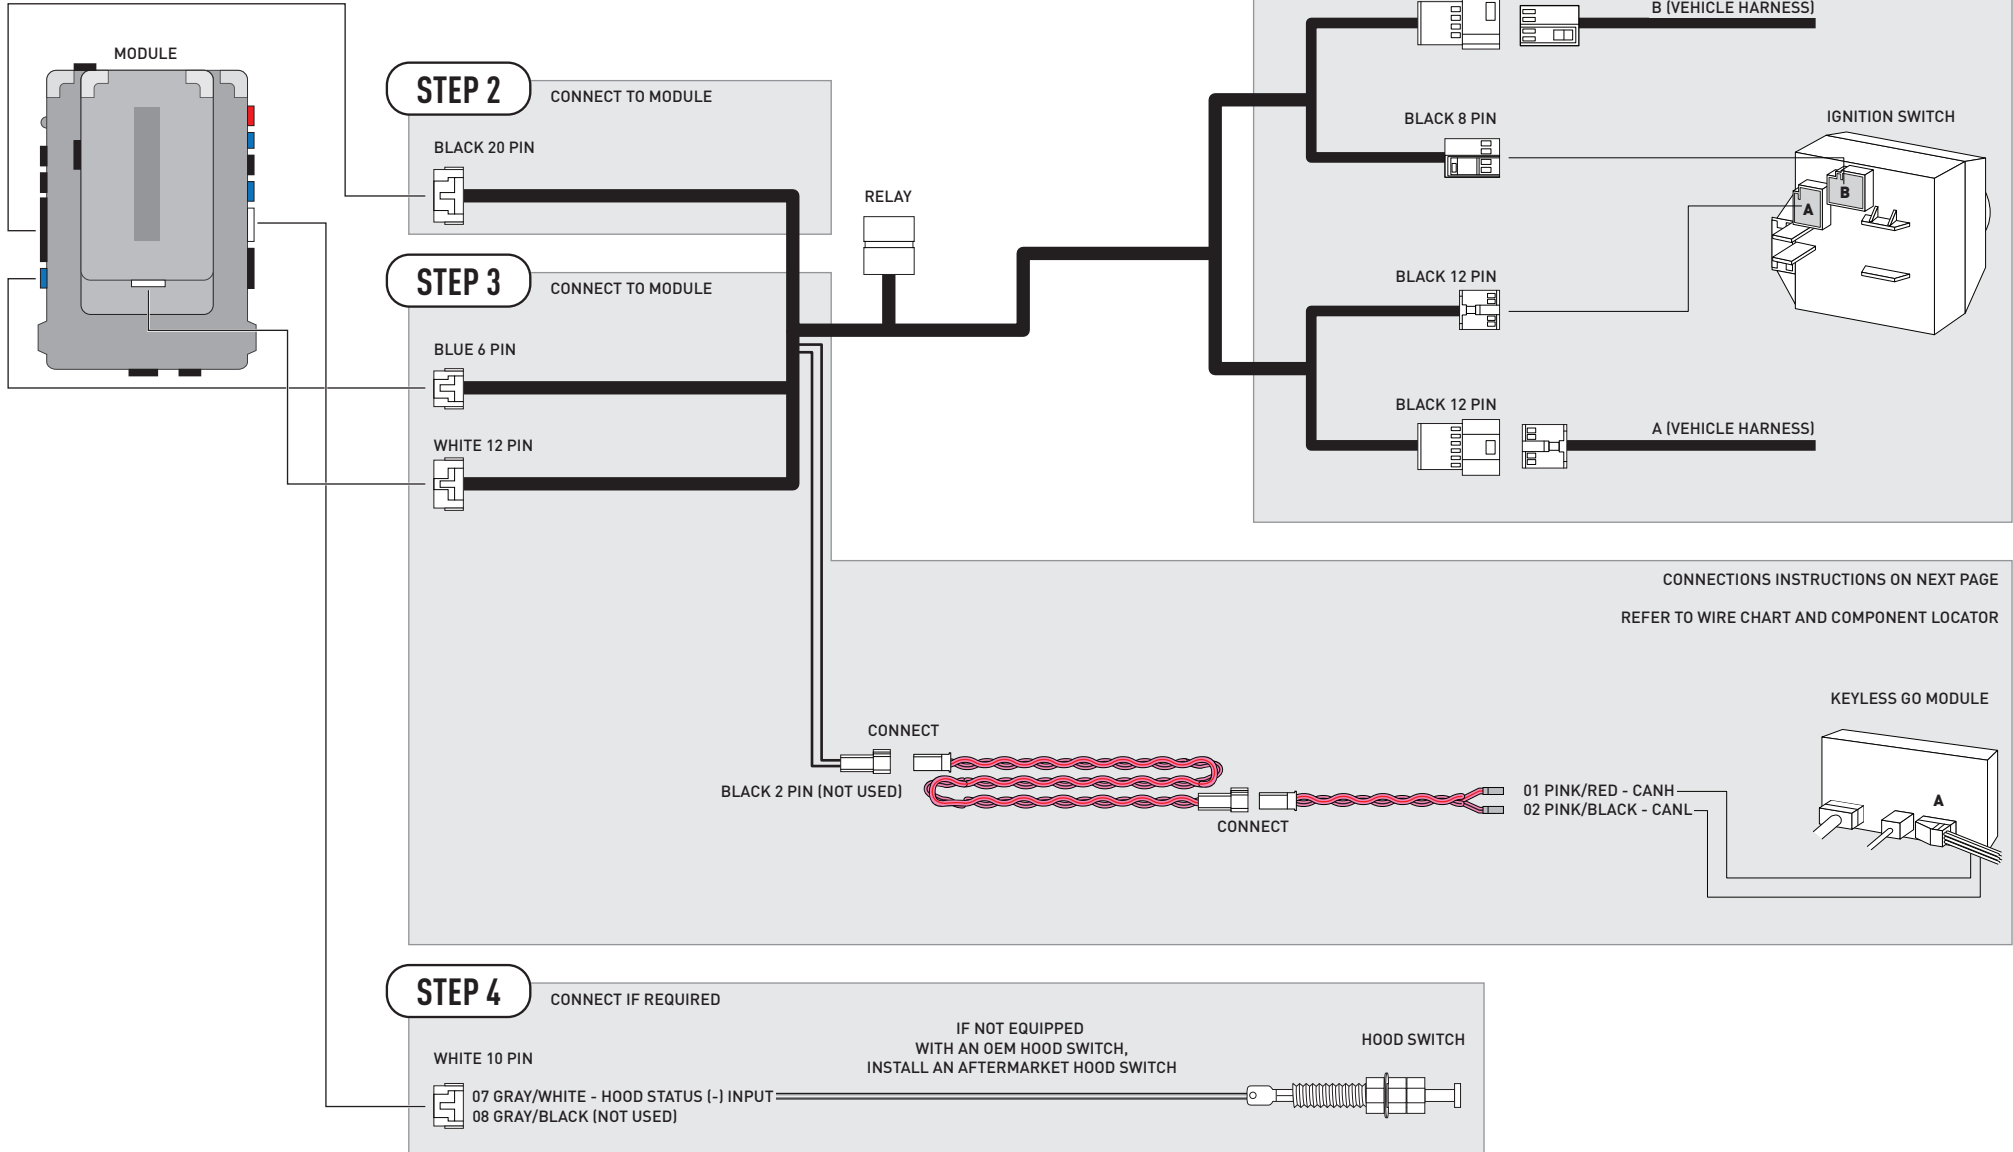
MODULE

STEP 2
CONNECT TO MODULE

BLACK 20 PIN

RELAY

B (VEHICLE HARNESS)

BLACK 8 PIN

IGNITION SWITCH

B

A

STEP 3
CONNECT TO MODULE

BLACK 12 PIN

BLUE 6 PIN

BLACK 12 PIN

A (VEHICLE HARNESS)

WHITE 12 PIN

CONNECTIONS INSTRUCTIONS ON NEXT PAGE

REFER TO WIRE CHART AND COMPONENT LOCATOR

KEYLESS GO MODULE

CONNECT

A

BLACK 2 PIN (NOT USED)

01 PINK/RED - CANH
02 PINK/BLACK - CANL

CONNECT

STEP 4
CONNECT IF REQUIRED

IF NOT EQUIPPED
WITH AN OEM HOOD SWITCH,
INSTALL AN AFTERMARKET HOOD SWITCH

HOOD SWITCH

WHITE 10 PIN

07 GRAY/WHITE - HOOD STATUS (-) INPUT
08 GRAY/BLACK (NOT USED)